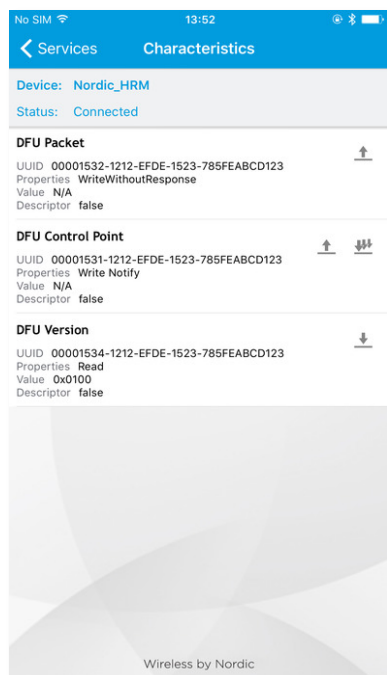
No SIM 13:52

Services Characteristics

Device: Nordic_HRM
Status: Connected

DFU Packet
UUID 00001532-1212-EFDE-1523-785FEABCD123
Properties WriteWithoutResponse
Value N/A
Descriptor false

DFU Control Point
UUID 00001531-1212-EFDE-1523-785FEABCD123
Properties Write Notify
Value N/A
Descriptor false

DFU Version
UUID 00001534-1212-EFDE-1523-785FEABCD123
Properties Read
Value 0x0100
Descriptor false

Wireless by Nordic